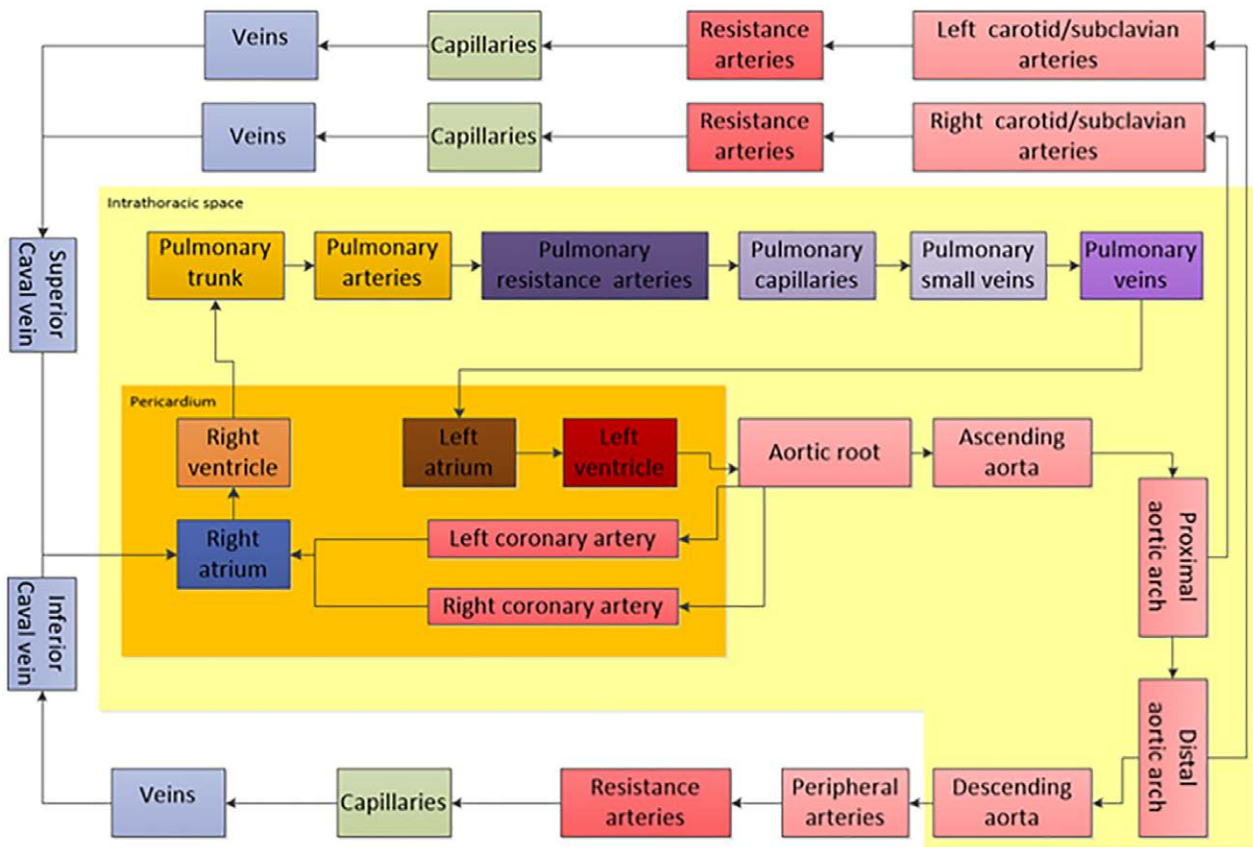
Veins

Capillaries

Resistance arteries

Left carotid/subclavian arteries

Veins

Capillaries

Resistance arteries

Right carotid/subclavian arteries

Intrathoracic space

Superior Caval vein

Pulmonary trunk

Pulmonary arteries

Pulmonary resistance arteries

Pulmonary capillaries

Pulmonary small veins

Pulmonary veins

Pericardium

Right ventricle

Left atrium

Left ventricle

Aortic root

Ascending aorta

Right atrium

Left coronary artery

Right coronary artery

Proximal aortic arch

Inferior Caval vein

Distal aortic arch

Veins

Capillaries

Resistance arteries

Peripheral arteries

Descending aorta